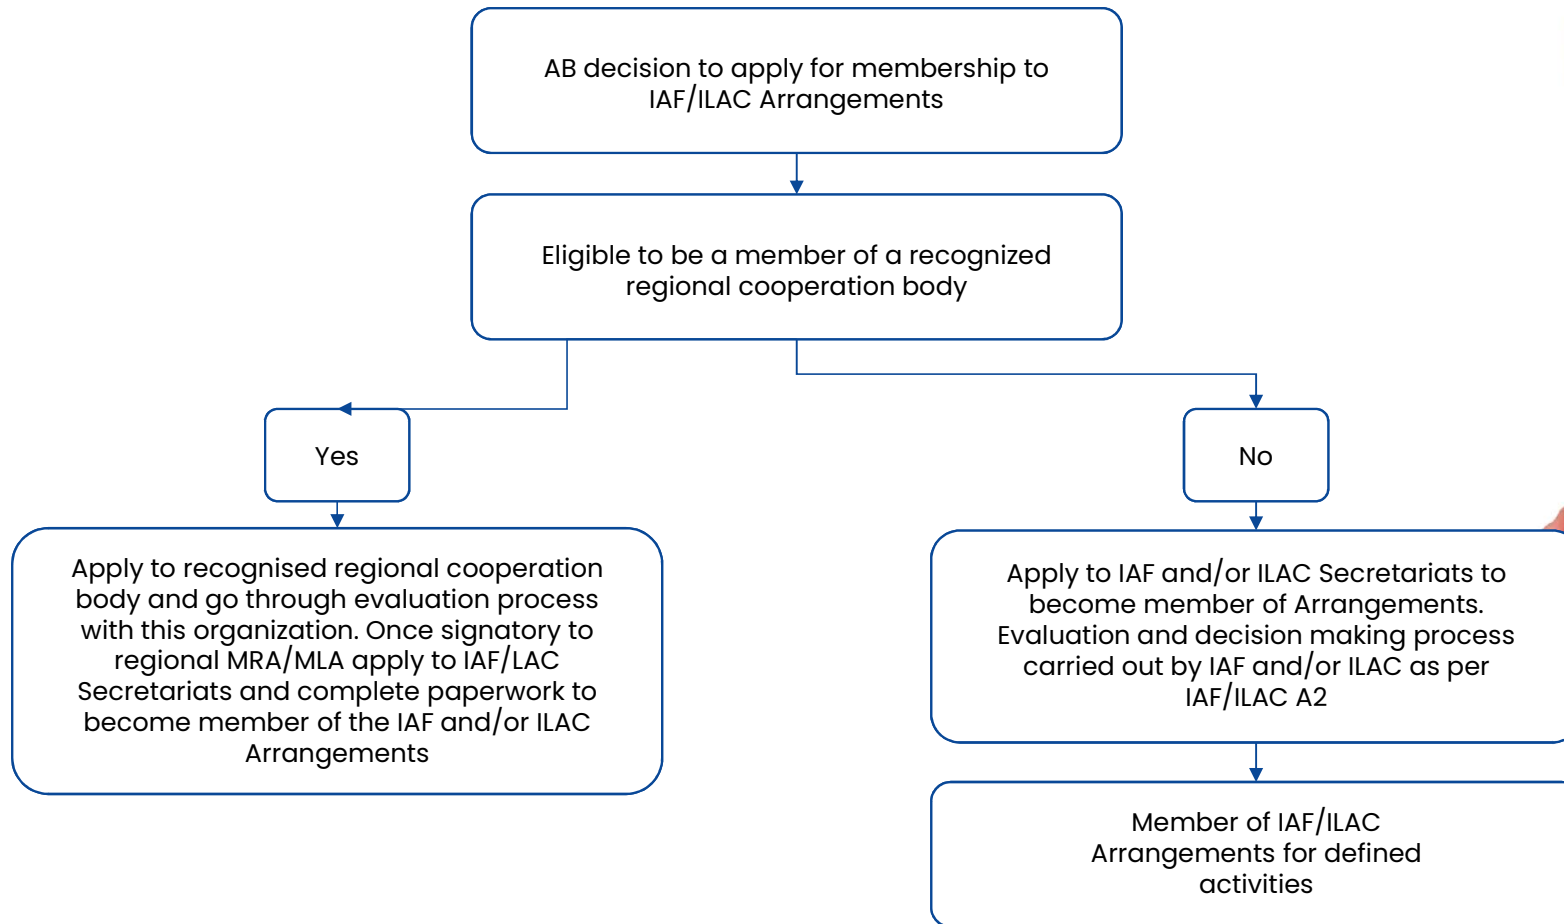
AB decision to apply for membership to IAF/ILAC Arrangements

Eligible to be a member of a recognized regional cooperation body

Yes

No

Apply to recognised regional cooperation body and go through evaluation process with this organization. Once signatory to regional MRA/MLA apply to IAF/LAC Secretariats and complete paperwork to become member of the IAF and/or ILAC Arrangements

Apply to IAF and/or ILAC Secretariats to become member of Arrangements. Evaluation and decision making process carried out by IAF and/or ILAC as per IAF/ILAC A2

Member of IAF/ILAC Arrangements for defined activities